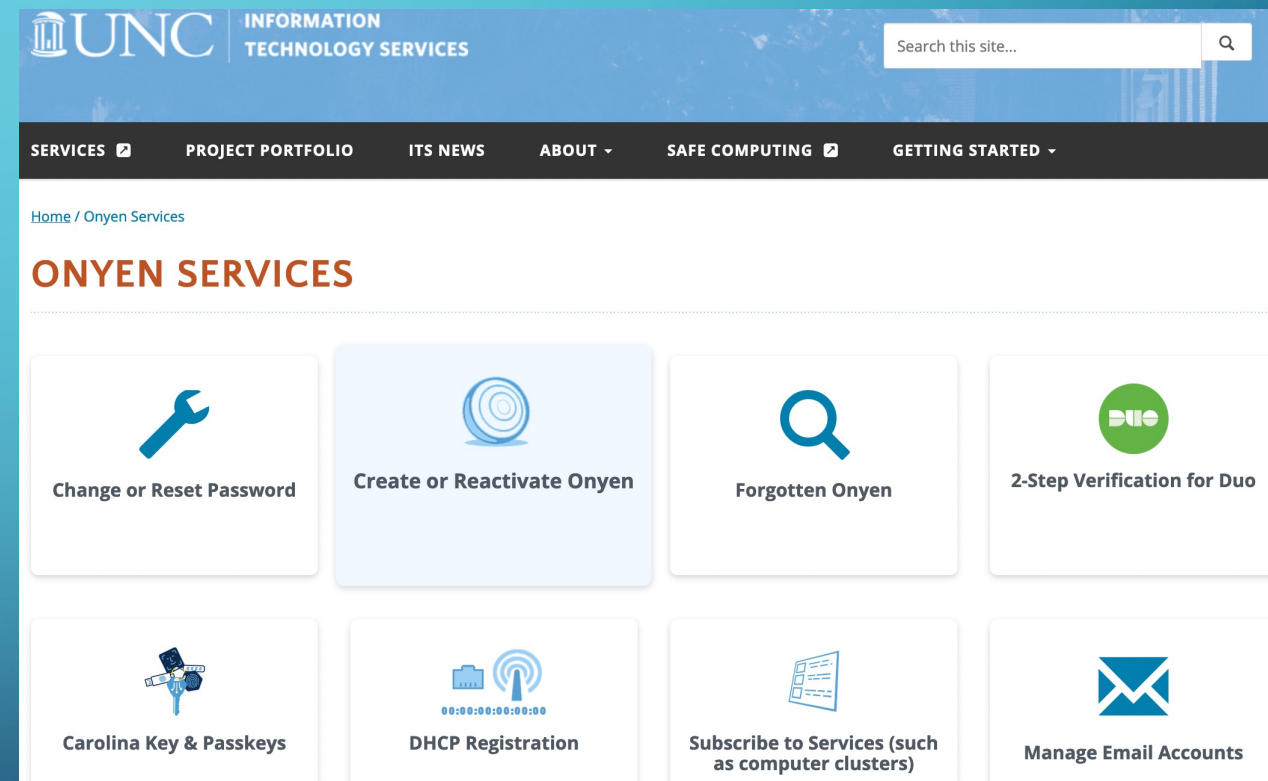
UNC INFORMATION TECHNOLOGY SERVICES

Search this site...

SERVICES PROJECT PORTFOLIO ITS NEWS ABOUT SAFE COMPUTING GETTING STARTED

Home / Onyen Services

ONYEN SERVICES

Change or Reset Password

Create or Reactivate Onyen

Forgotten Onyen

DUO

2-Step Verification for Duo

Carolina Key & Passkeys

00:00:00:00:00:00

DHCP Registration

Subscribe to Services (such as computer clusters)

Manage Email Accounts